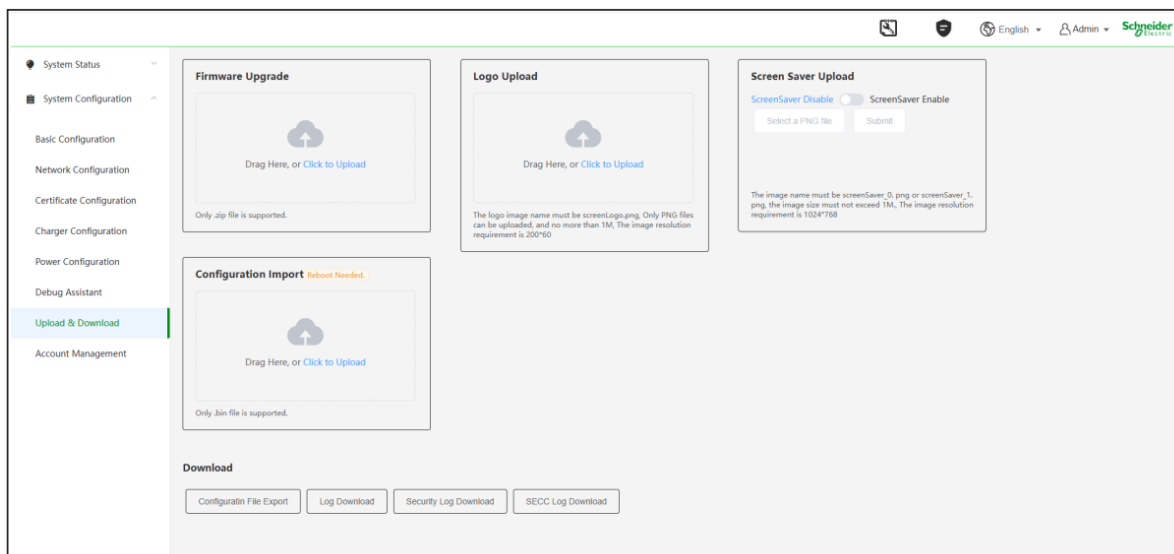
English Admin Schneider Electric

System Status

System Configuration

Basic Configuration

Network Configuration

Certificate Configuration

Charger Configuration

Power Configuration

Debug Assistant

Upload & Download

Account Management

Firmware Upgrade

Drag Here, or Click to Upload

Only .zip file is supported.

Logo Upload

Drag Here, or Click to Upload

The logo image name must be screenLogo.png, Only PNG files can be uploaded, and no more than 1M, The image resolution requirement is 200*60

Screen Saver Upload

ScreenSaver Disable ScreenSaver Enable

Select a PNG file Submit

The image name must be screenSaver_0. png or screenSaver_1. png, the image size must not exceed 1M,. The image resolution requirement is 1024*768

Configuration Import Reboot Needed.

Drag Here, or Click to Upload

Only .bin file is supported.

Download

Configuratin File Export Log Download Security Log Download SECC Log Download